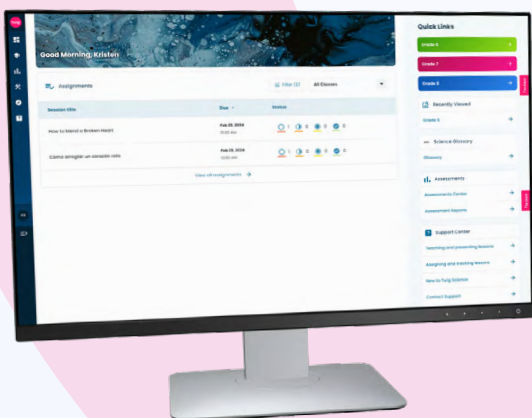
Good Morning, Kristen

Assignments

Filter (0)

All Classes

| Session title | Due | Status |
|---|---|---|
| How to Mend a Broken Heart | Feb 28, 2024 10:00 am | 0 0 0 0 |
| Cómo arreglar un corazón roto | Feb 28, 2024 10:00 am | 0 0 0 0 |

View all assignments

Quick Links

Grade 6

Grade 7

Grade 8

Recently Viewed

Grade 6

Science Glossary

Glossary

Assessments

Assessments Center

Assessment Reports

Support Center

Teaching and presenting lessons

Assigning and tracking lessons

New to Tulg Science

Contact Support